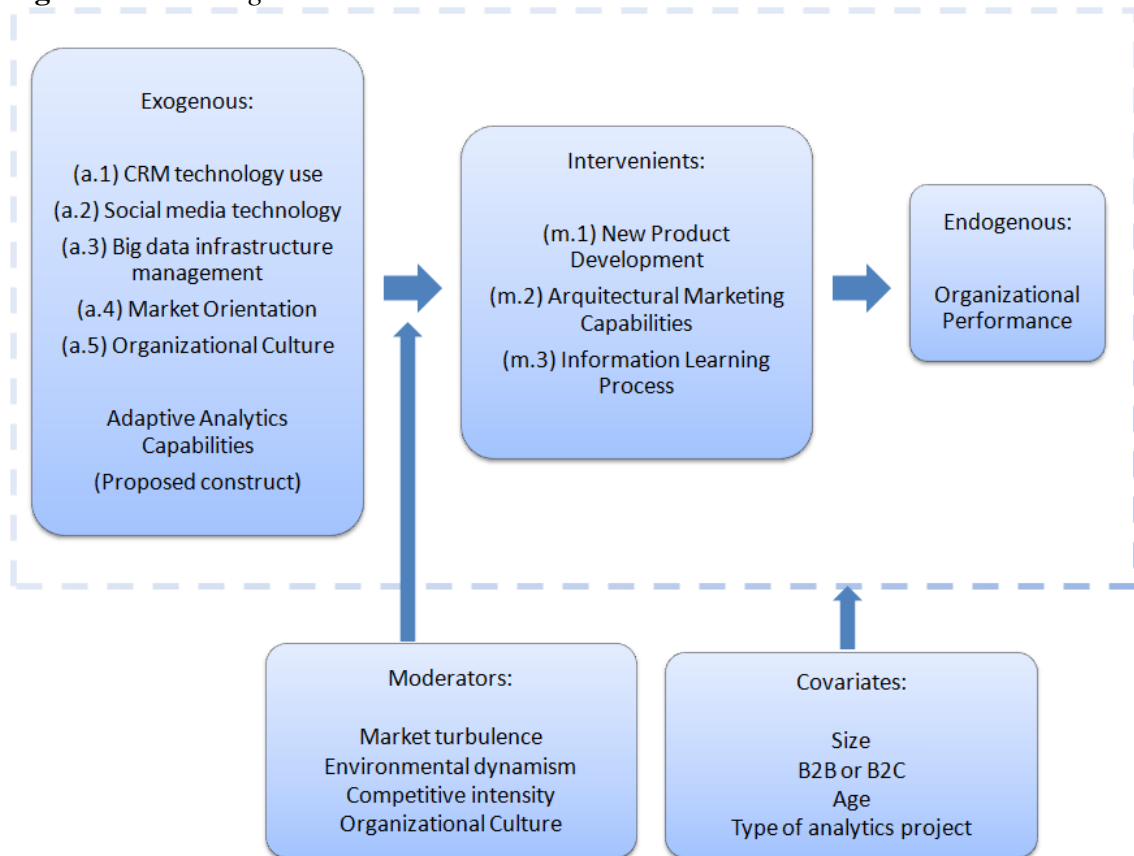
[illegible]

Exogenous:

(a.1) CRM technology use
(a.2) Social media technology
(a.3) Big data infrastructure management
(a.4) Market Orientation
(a.5) Organizational Culture

Adaptive Analytics Capabilities
(Proposed construct)

Intervenients:

(m.1) New Product Development
(m.2) Arquitectural Marketing Capabilities
(m.3) Information Learning Process

Endogenous:

Organizational Performance

Moderators:

Market turbulence
Environmental dynamism
Competitive intensity
Organizational Culture

Covariates:

Size
B2B or B2C
Age
Type of analytics project